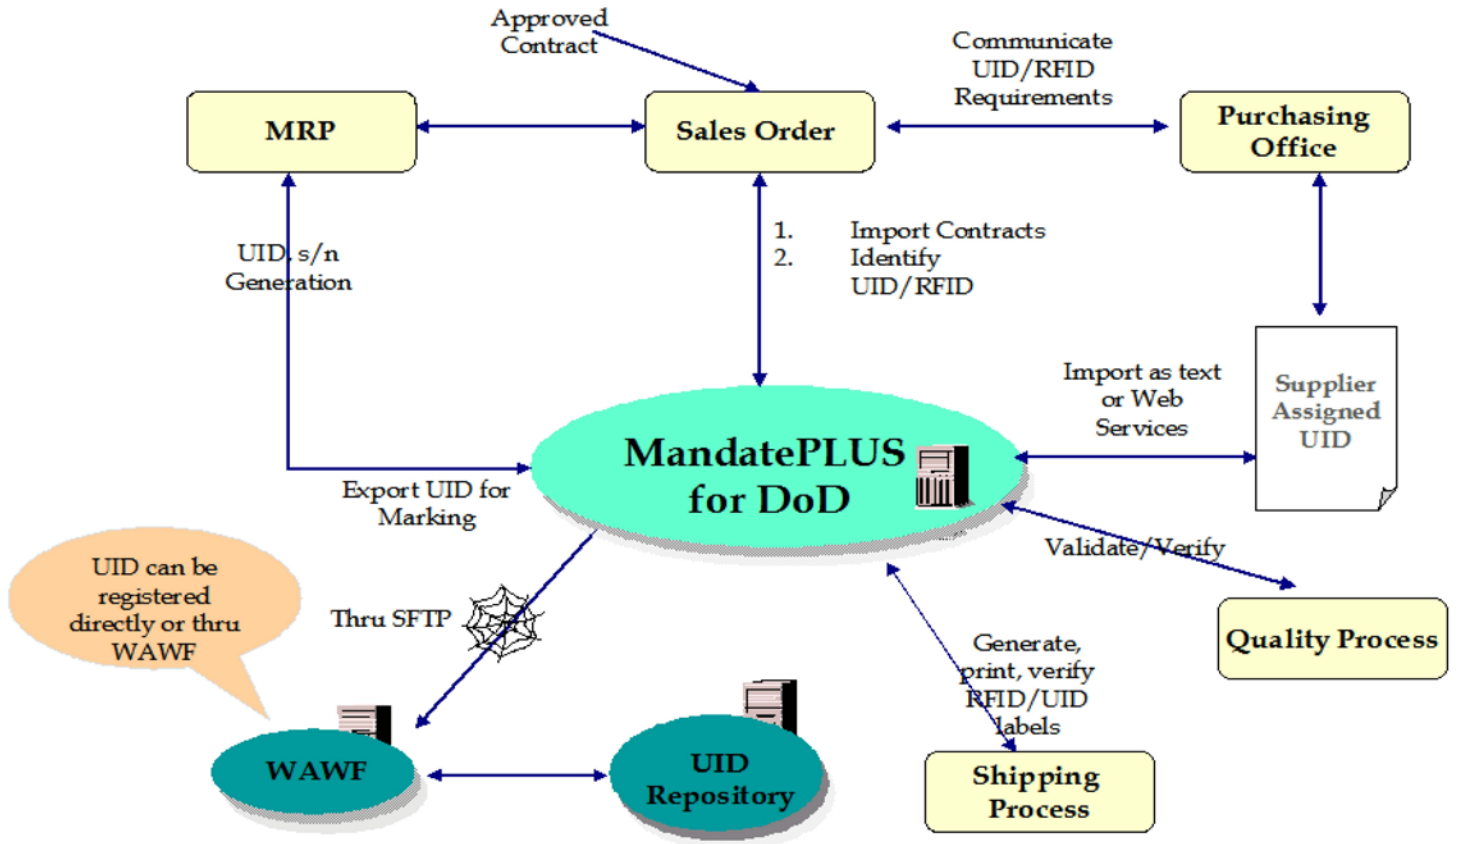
Approved Contract

Communicate UID/RFID Requirements

MRP

Sales Order

Purchasing Office

UID, s/n Generation

1. Import Contracts
2. Identify UID/RFID

Import as text or Web Services

Supplier Assigned UID

MandatePLUS for DoD

Export UID for Marking

Validate/Verify

UID can be registered directly or thru WAWF

Thru SFTP

Quality Process

Generate, print, verify RFID/UID labels

WAWF

UID Repository

Shipping Process